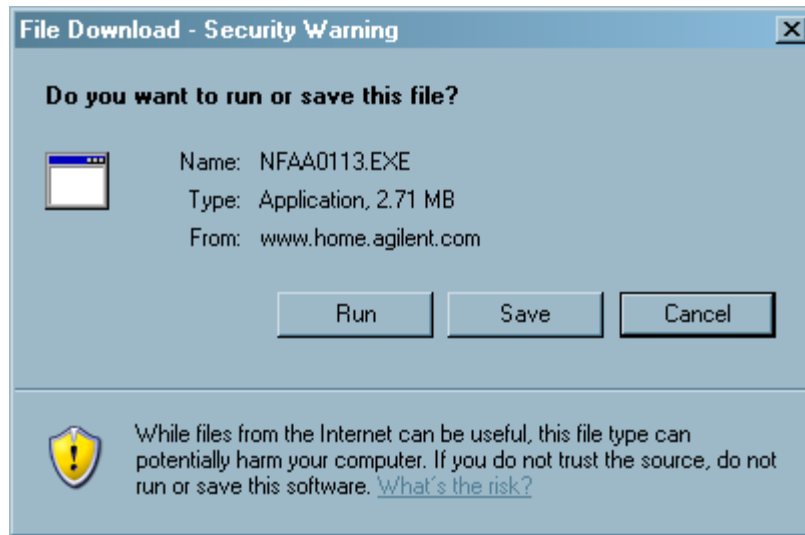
File Download - Security Warning

X

Do you want to run or save this file?

Name: NFAA0113.EXE
Type: Application, 2.71 MB
From: www.home.agilent.com

Run Save Cancel

While files from the Internet can be useful, this file type can potentially harm your computer. If you do not trust the source, do not run or save this software. What's the risk?